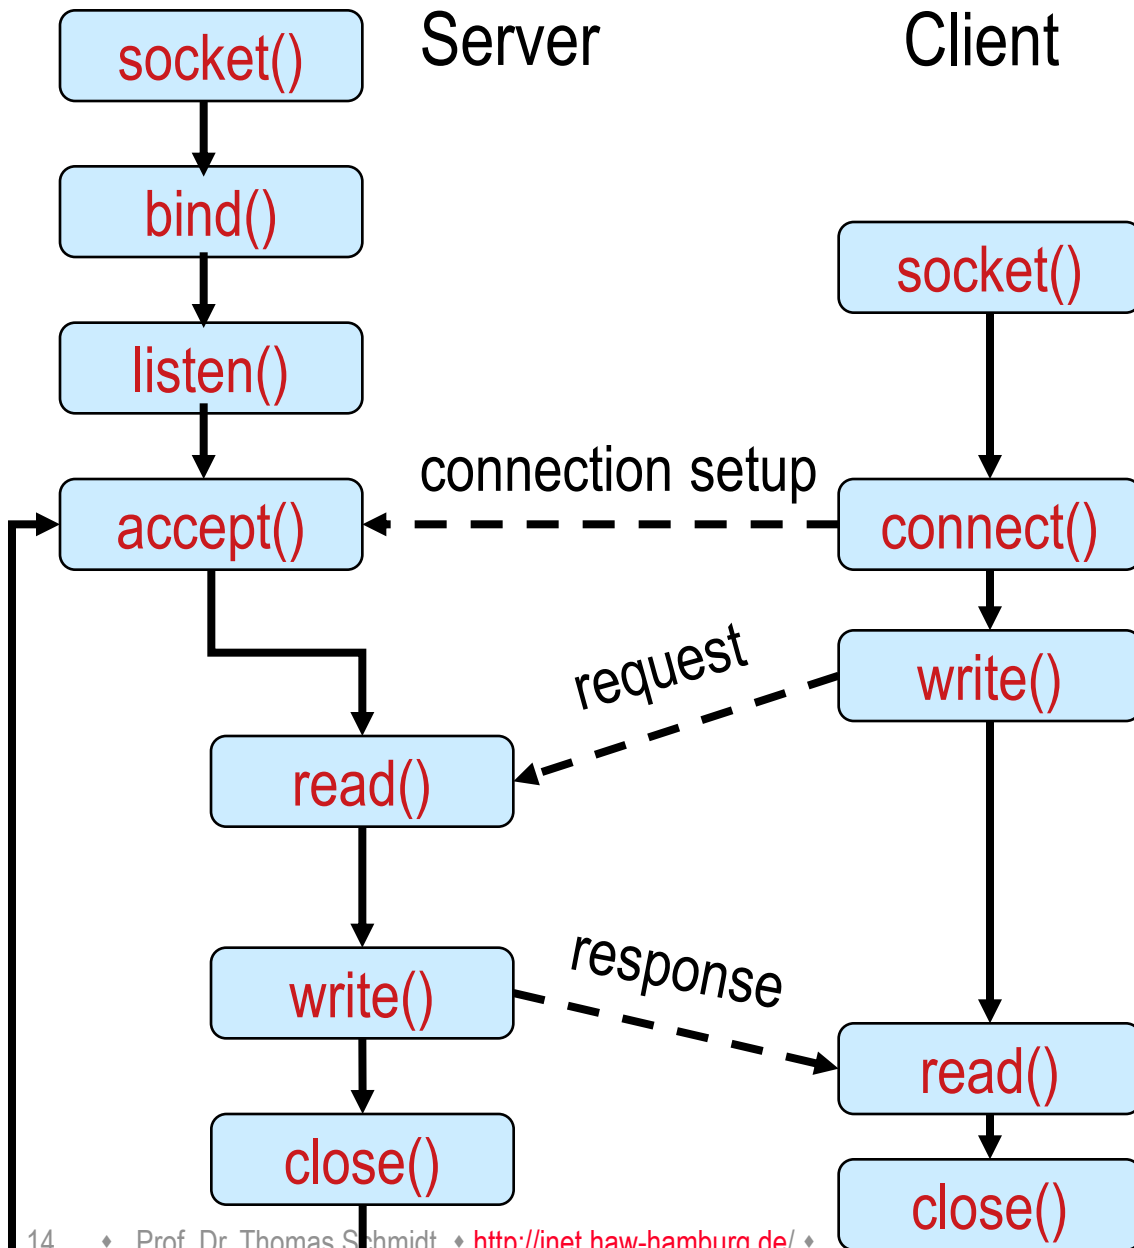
Server

Client

socket()

bind()

listen()

accept()

read()

write()

close()

socket()

connect()

write()

read()

close()

connection setup

request

response

14 ♦ Prof. Dr. Thomas Schmidt ♦ http://inet.haw-hamburg.de/ ♦